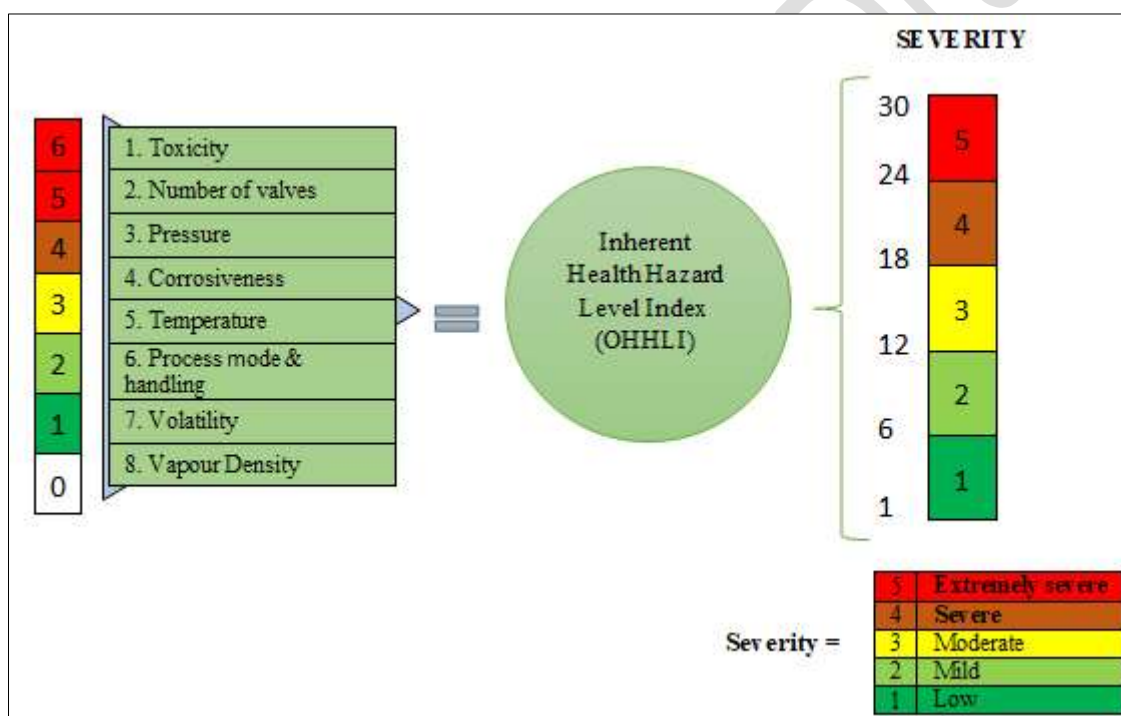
6
5
4
3
2
1
0

1. Toxicity
2. Number of valves
3. Pressure
4. Corrosiveness
5. Temperature
6. Process mode & handling
7. Volatility
8. Vapour Density

Inherent Health Hazard Level Index (OHHLI)

SEVERITY

30
24
18
12
6
1

5
4
3
2
1

Severity =

| | |
|---|---|
| 5 | Extremely severe |
| 4 | Severe |
| 3 | Moderate |
| 2 | Mild |
| 1 | Low |